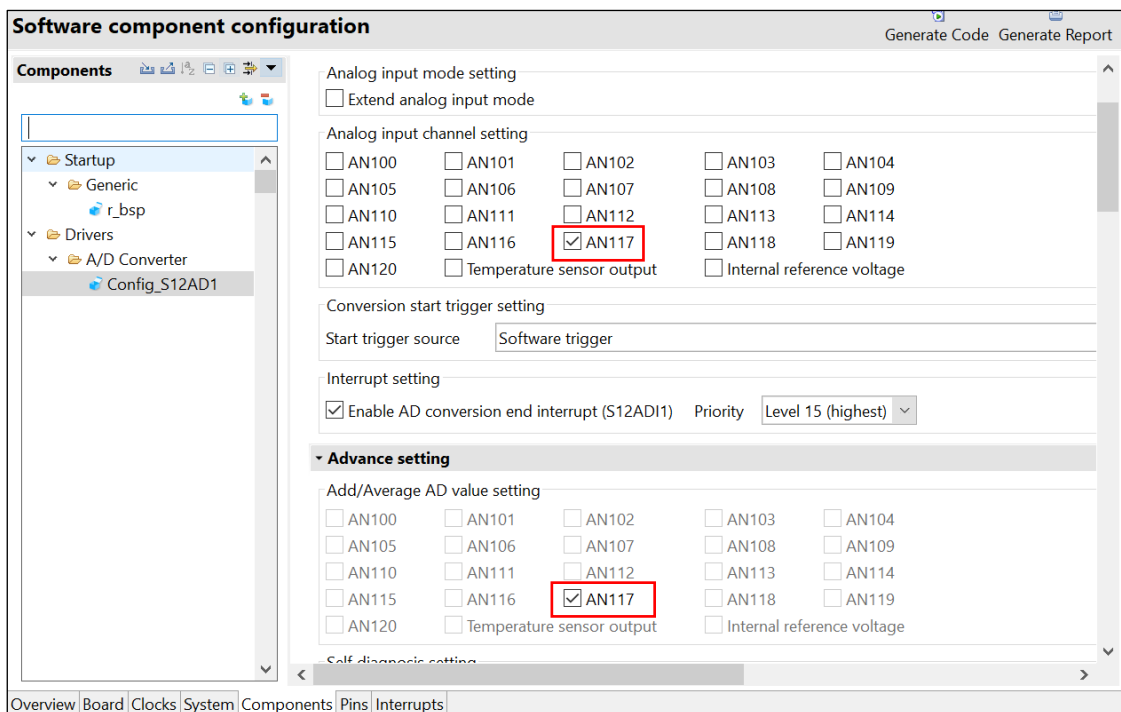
Software component configuration

Generate Code Generate Report

Components

Startup
Generic
r_bsp
Drivers
A/D Converter
Config_S12AD1

Analog input mode setting
Extend analog input mode

Analog input channel setting
AN100 AN101 AN102 AN103 AN104
AN105 AN106 AN107 AN108 AN109
AN110 AN111 AN112 AN113 AN114
AN115 AN116 AN117 AN118 AN119
AN120 Temperature sensor output Internal reference voltage

Conversion start trigger setting
Start trigger source Software trigger

Interrupt setting
Enable AD conversion end interrupt (S12ADI1) Priority Level 15 (highest)

Advance setting

Add/Average AD value setting
AN100 AN101 AN102 AN103 AN104
AN105 AN106 AN107 AN108 AN109
AN110 AN111 AN112 AN113 AN114
AN115 AN116 AN117 AN118 AN119
AN120 Temperature sensor output Internal reference voltage

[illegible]

Overview Board Clocks System Components Pins Interrupts